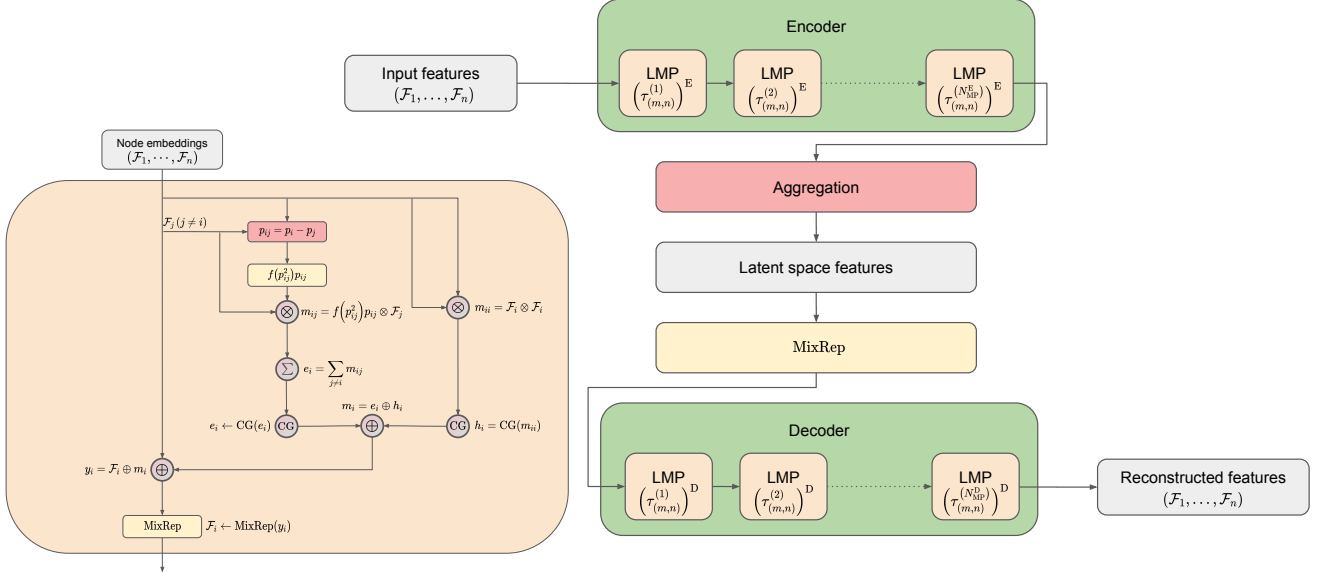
Node embeddings
$(\mathcal{F}_1, \cdots, \mathcal{F}_n)$

$\mathcal{F}_j \, (j \neq i)$

$p_{ij} = p_i - p_j$

$f(p_{ij}^2)p_{ij}$

$\otimes$ $m_{ij} = f\left(p_{ij}^2\right) p_{ij} \otimes \mathcal{F}_j$

$\otimes$ $m_{ii} = \mathcal{F}_i \otimes \mathcal{F}_i$

$\sum$ $e_i = \sum_{j \neq i} m_{ij}$

$m_i = e_i \oplus h_i$

$e_i \leftarrow \mathrm{CG}(e_i)$ CG $\oplus$ CG $h_i = \mathrm{CG}(m_{ii})$

$y_i = \mathcal{F}_i \oplus m_i$ $\oplus$

MixRep $\mathcal{F}_i \leftarrow \mathrm{MixRep}(y_i)$

Input features
$(\mathcal{F}_1, \ldots, \mathcal{F}_n)$

Encoder

LMP $\left(\tau_{(m,n)}^{(1)}\right)^{\mathrm{E}}$

LMP $\left(\tau_{(m,n)}^{(2)}\right)^{\mathrm{E}}$

LMP $\left(\tau_{(m,n)}^{(N_{\mathrm{MP}}^{\mathrm{E}})}\right)^{\mathrm{E}}$

Aggregation

Latent space features

MixRep

Decoder

LMP $\left(\tau_{(m,n)}^{(1)}\right)^{\mathrm{D}}$

LMP $\left(\tau_{(m,n)}^{(2)}\right)^{\mathrm{D}}$

LMP $\left(\tau_{(m,n)}^{(N_{\mathrm{MP}}^{\mathrm{D}})}\right)^{\mathrm{D}}$

Reconstructed features
$(\mathcal{F}_1, \ldots, \mathcal{F}_n)$